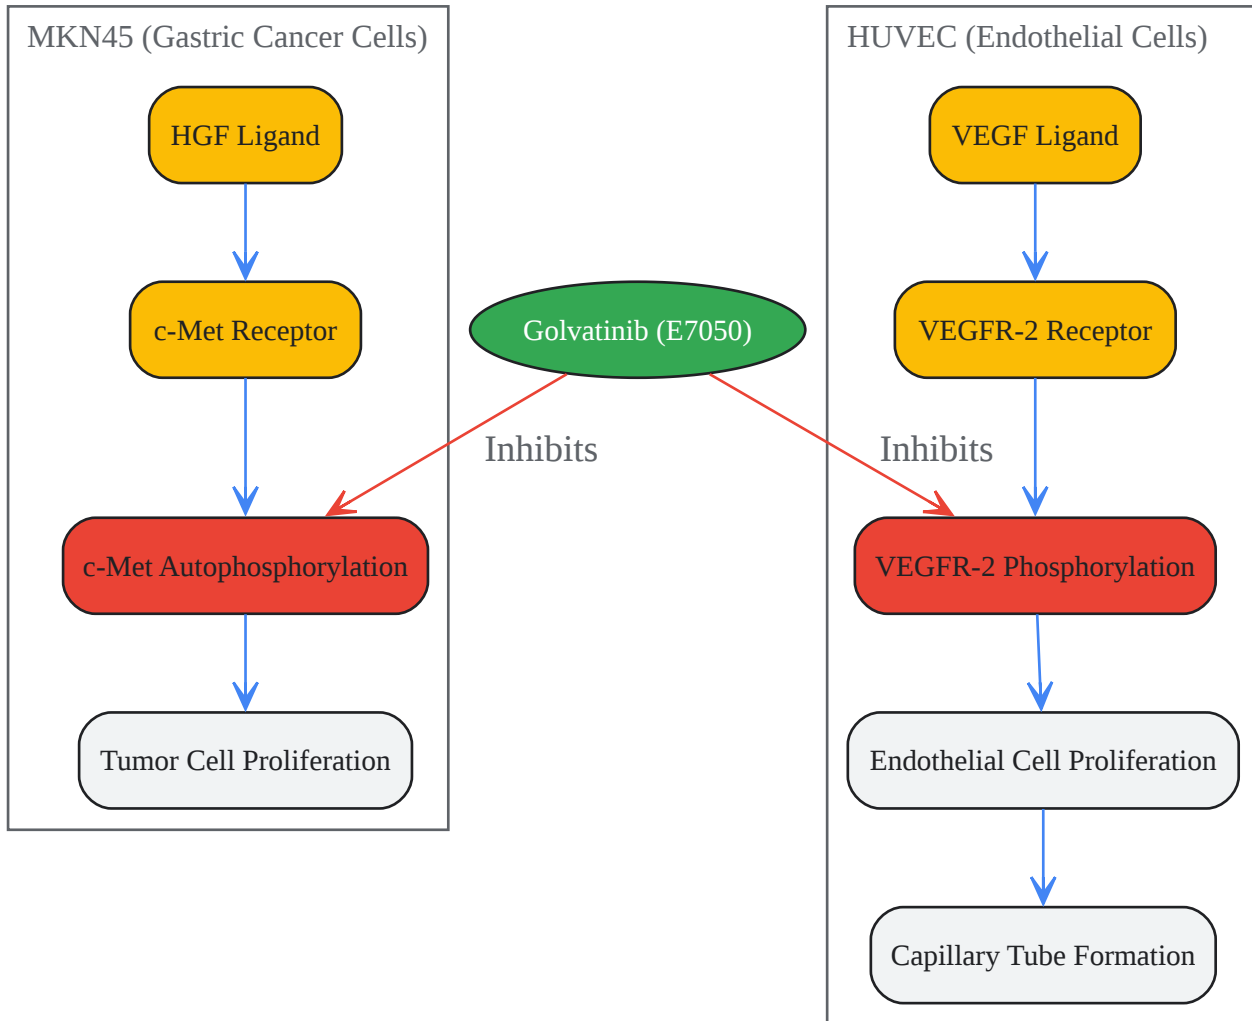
MKN45 (Gastric Cancer Cells)

HGF Ligand

c-Met Receptor

c-Met Autophosphorylation

Tumor Cell Proliferation

Golvatinib (E7050)

Inhibits

Inhibits

HUVEC (Endothelial Cells)

VEGF Ligand

VEGFR-2 Receptor

VEGFR-2 Phosphorylation

Endothelial Cell Proliferation

Capillary Tube Formation